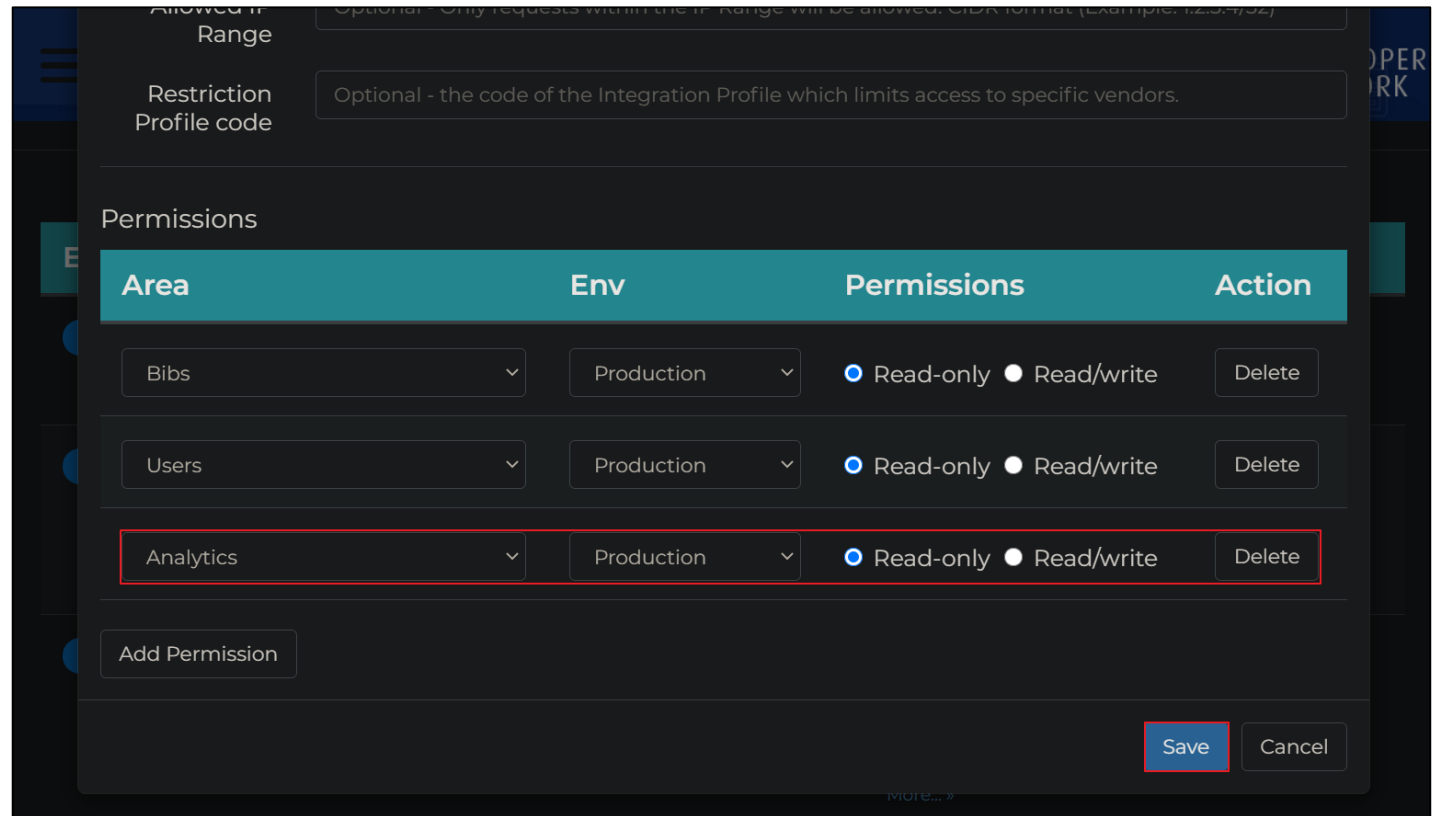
Allowed IP Range | Optional - Only requests within the IP Range will be allowed. CIDR format (Example: 1.2.3.4/32)

OPER
ORK

Restriction Profile code | Optional - the code of the Integration Profile which limits access to specific vendors.

Permissions

| Area | Env | Permissions | Action |
|---|---|---|---|
| Bibs | Production | Read-only Read/write | Delete |
| Users | Production | Read-only Read/write | Delete |
| Analytics | Production | Read-only Read/write | Delete |

Add Permission

Save Cancel

More... »